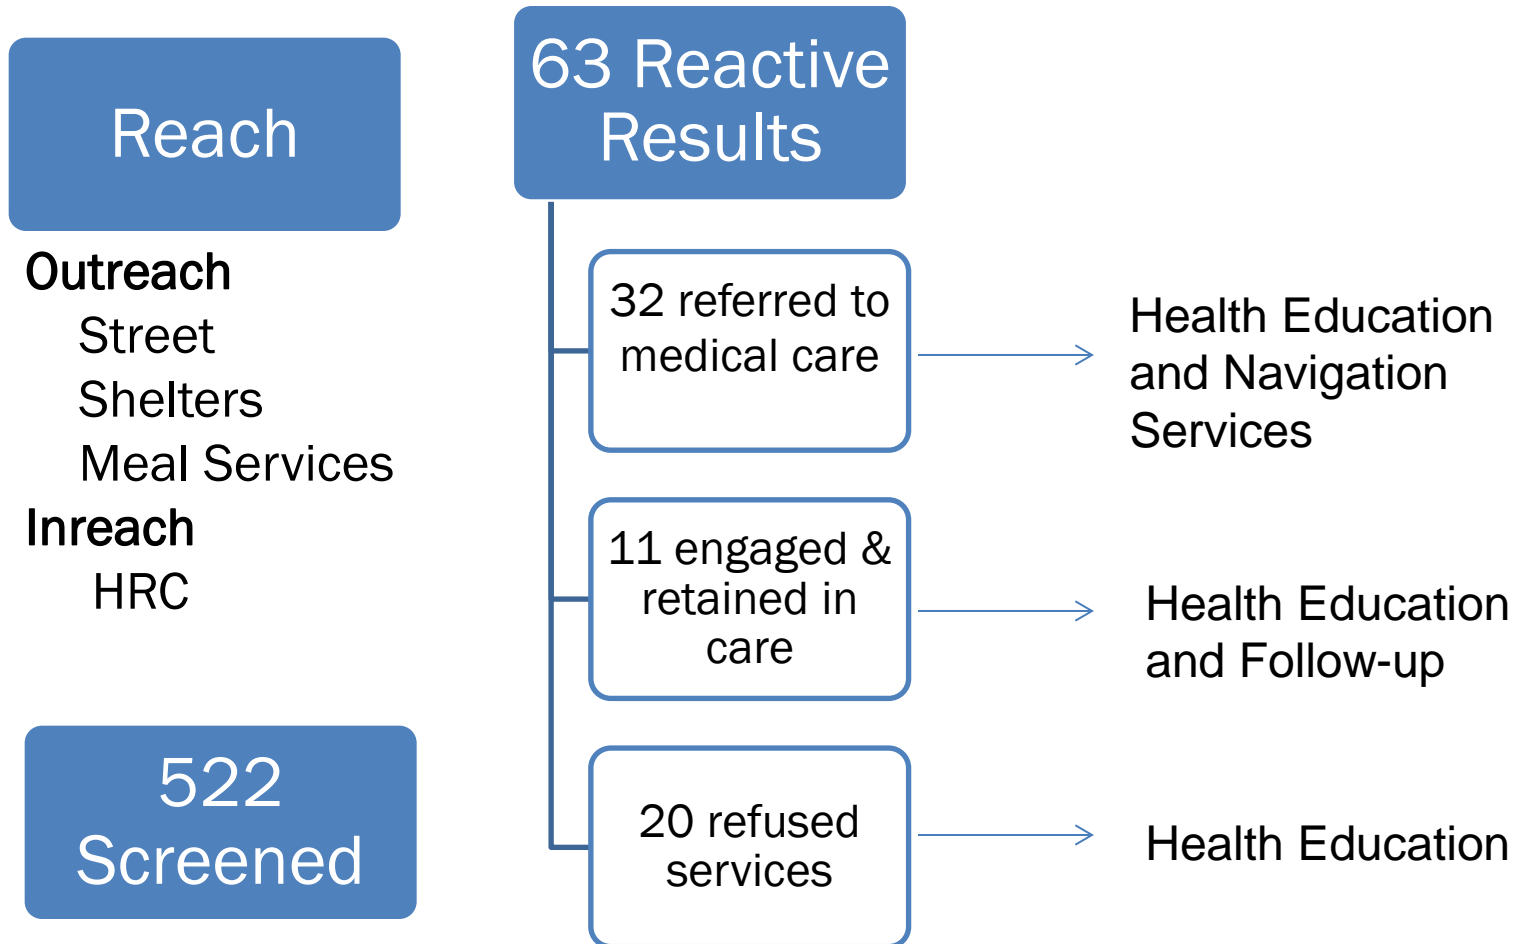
Reach

Outreach
Street
Shelters
Meal Services
Inreach
HRC

522 Screened

63 Reactive Results

32 referred to medical care

Health Education and Navigation Services

11 engaged & retained in care

Health Education and Follow-up

20 refused services

Health Education